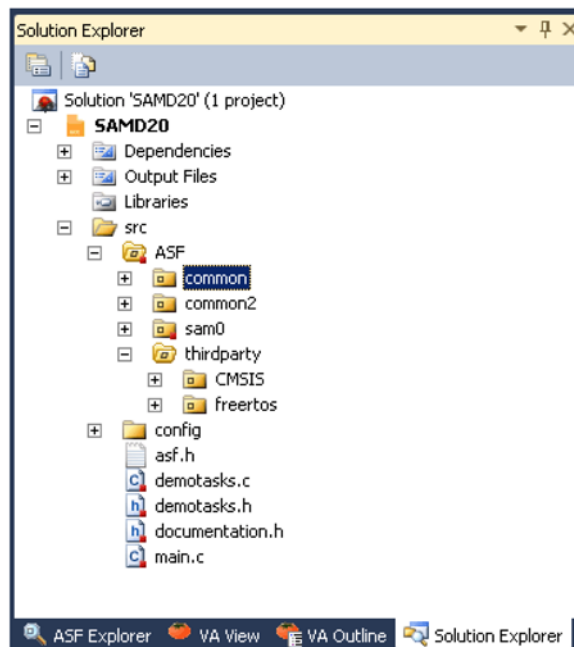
Solution Explorer

Solution 'SAMD20' (1 project)
SAMD20
Dependencies
Output Files
Libraries
src
ASF
common
common2
sam0
thirdparty
CMSIS
freertos
config
asf.h
demotasks.c
demotasks.h
documentation.h
main.c

ASF Explorer
VA View
VA Outline
Solution Explorer